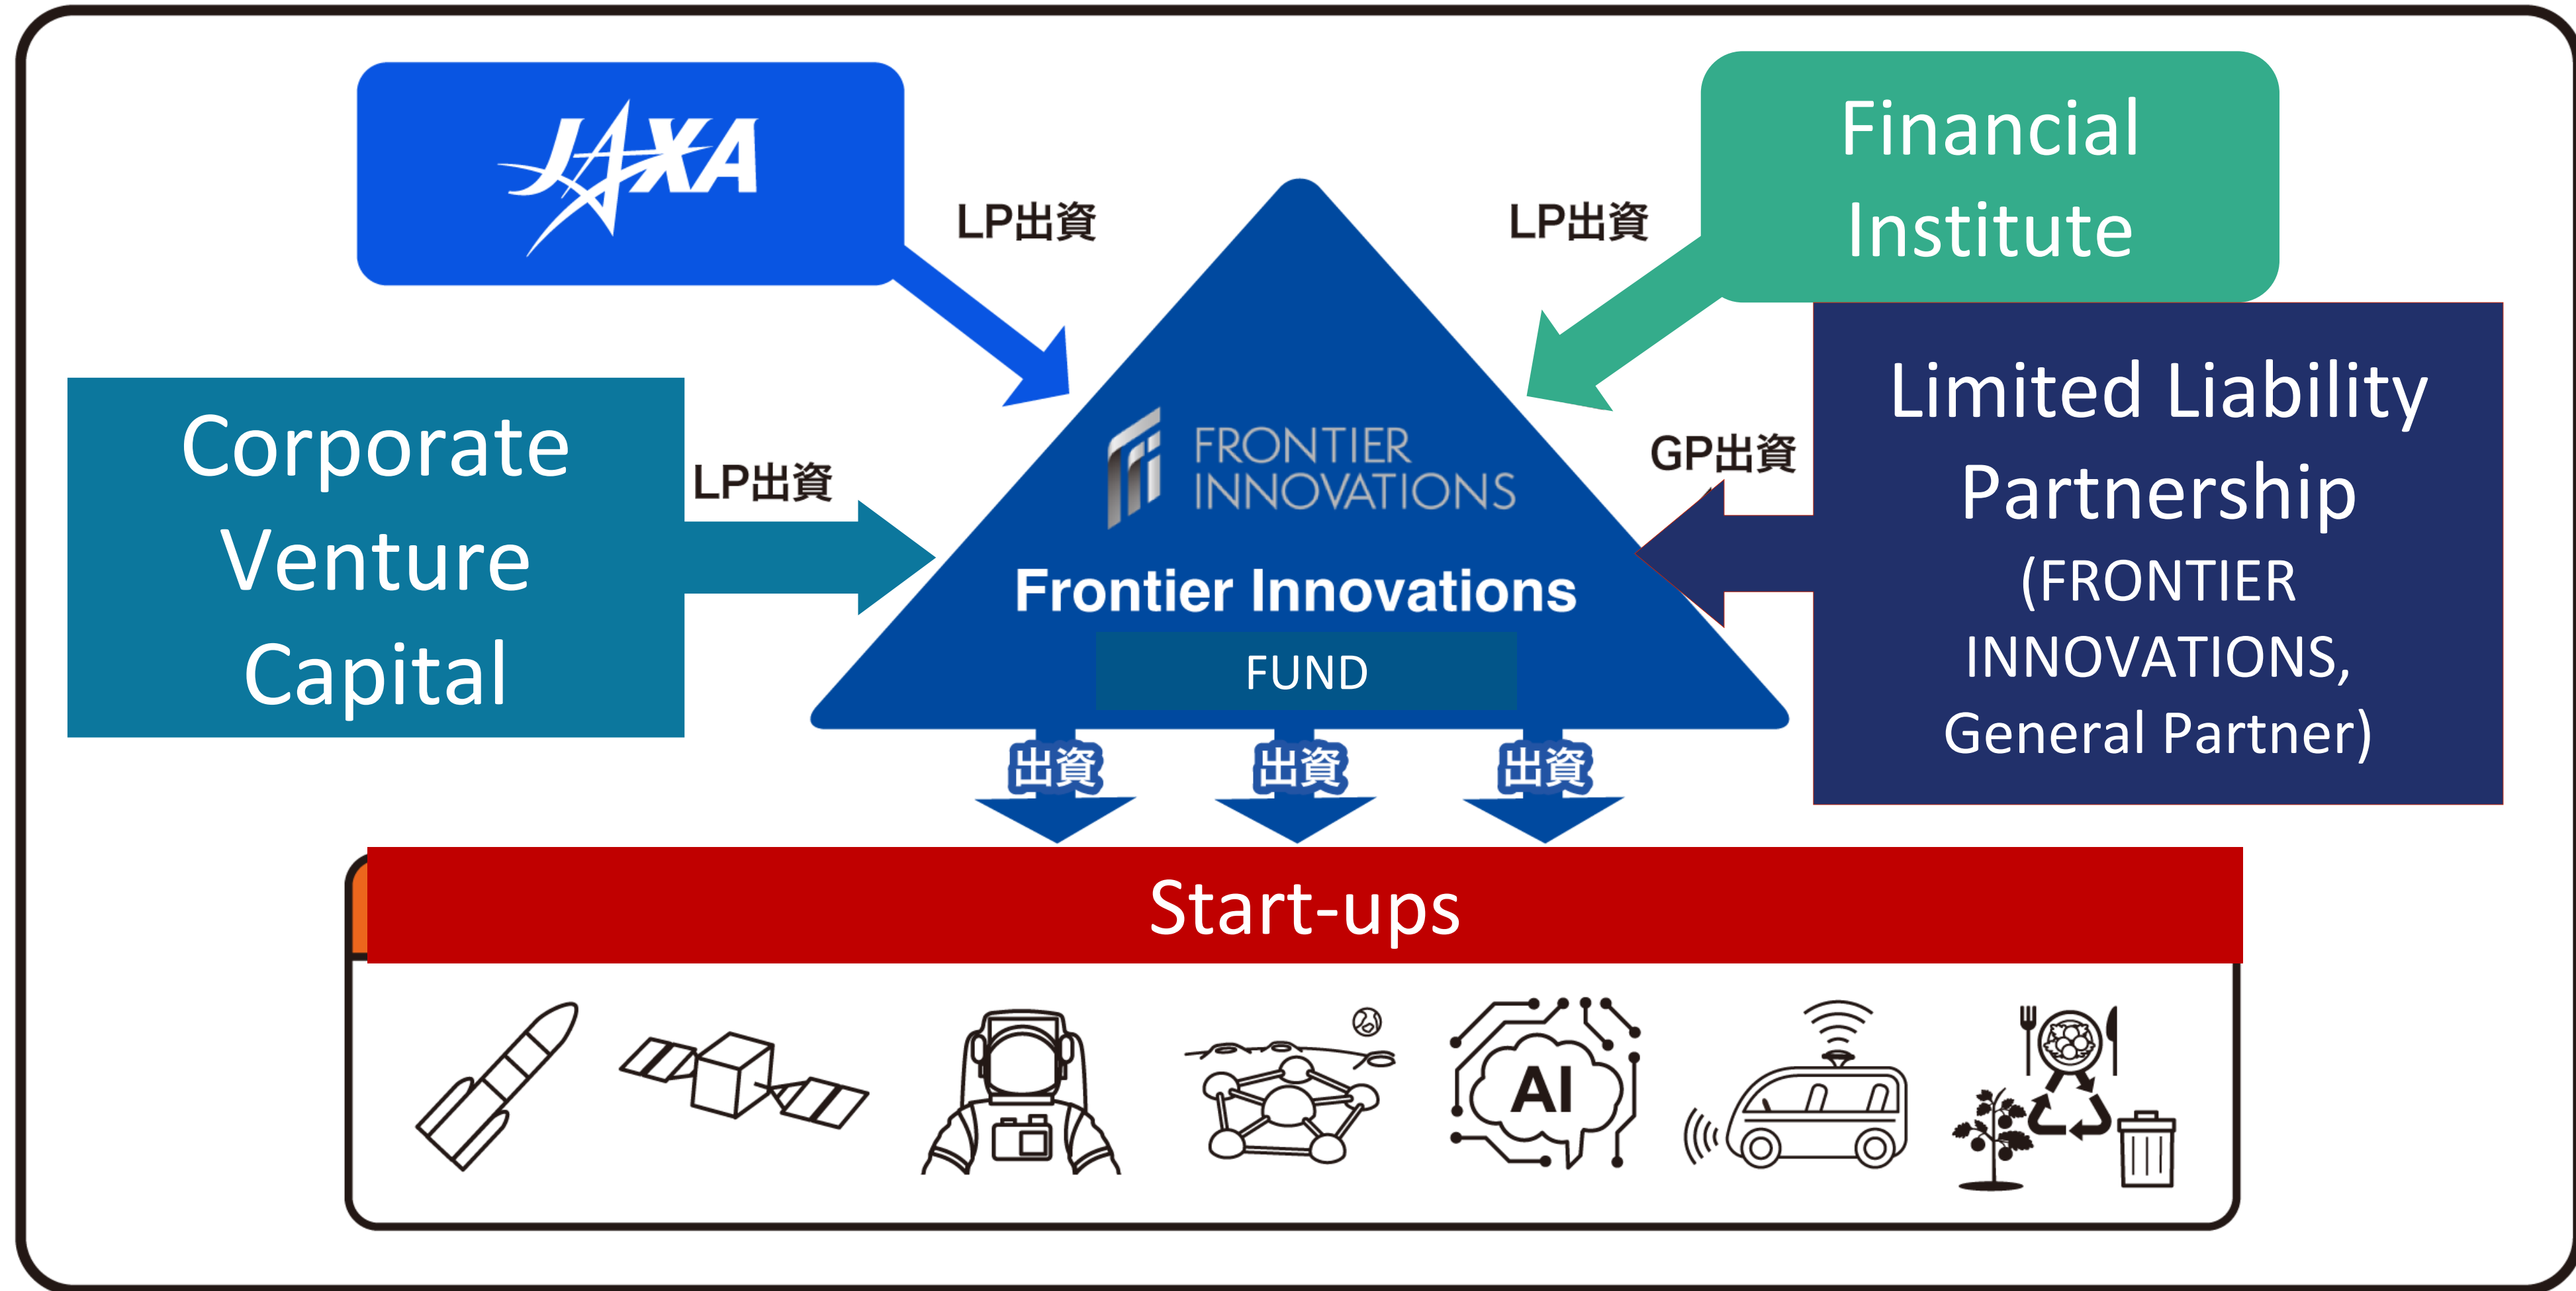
JAXA

LP出資

LP出資

Financial Institute

Corporate Venture Capital

LP出資

FRONTIER INNOVATIONS

Frontier Innovations

FUND

GP出資

Limited Liability Partnership (FRONTIER INNOVATIONS, General Partner)

出資

出資

出資

Start-ups

AI